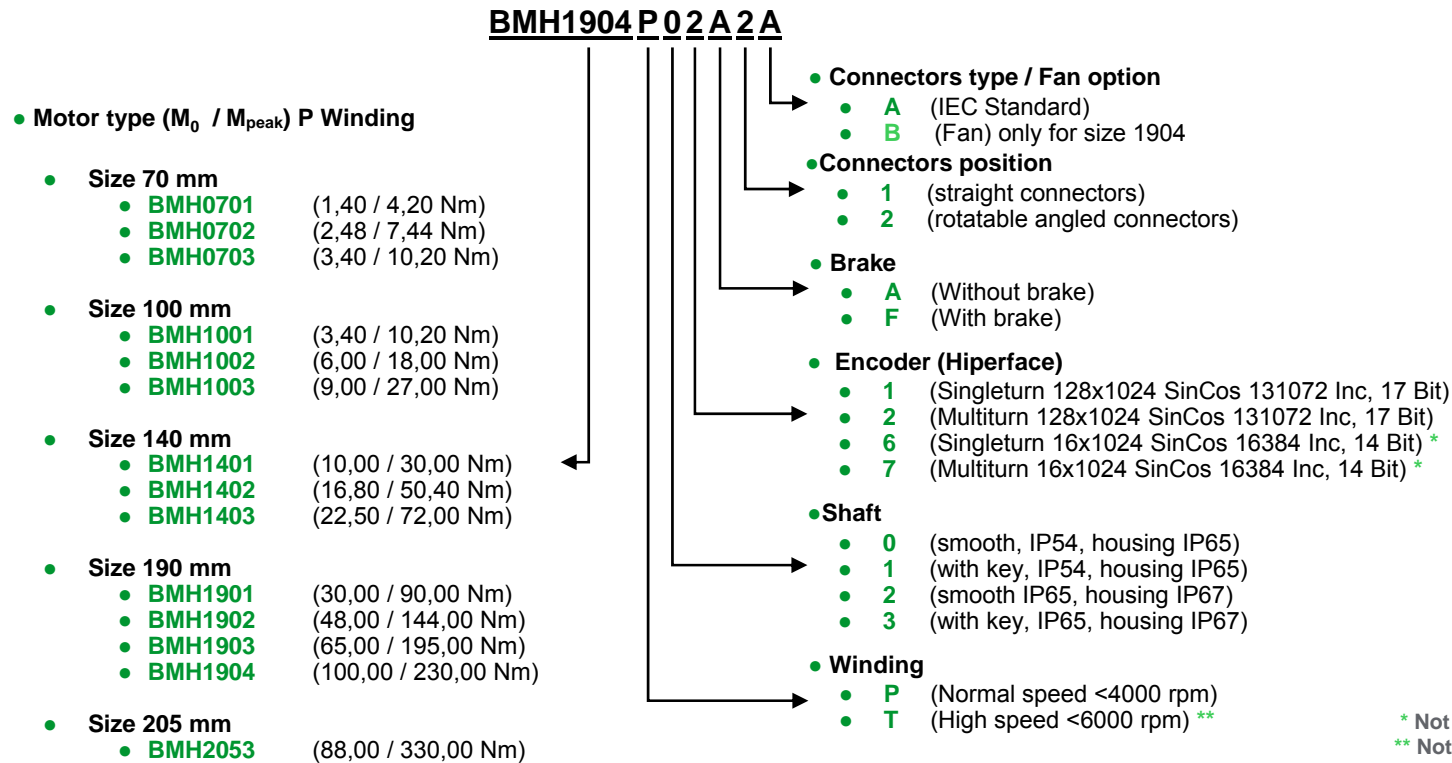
BMH1904 P 0 2 A 2 A

Motor type ($M_0$ / $M_{peak}$) P Winding

Size 70 mm
BMH0701 (1,40 / 4,20 Nm)
BMH0702 (2,48 / 7,44 Nm)
BMH0703 (3,40 / 10,20 Nm)

Size 100 mm
BMH1001 (3,40 / 10,20 Nm)
BMH1002 (6,00 / 18,00 Nm)
BMH1003 (9,00 / 27,00 Nm)

Size 140 mm
BMH1401 (10,00 / 30,00 Nm)
BMH1402 (16,80 / 50,40 Nm)
BMH1403 (22,50 / 72,00 Nm)

Size 190 mm
BMH1901 (30,00 / 90,00 Nm)
BMH1902 (48,00 / 144,00 Nm)
BMH1903 (65,00 / 195,00 Nm)
BMH1904 (100,00 / 230,00 Nm)

Size 205 mm
BMH2053 (88,00 / 330,00 Nm)

Connectors type / Fan option
A (IEC Standard)
B (Fan) only for size 1904

Connectors position
1 (straight connectors)
2 (rotatable angled connectors)

Brake
A (Without brake)
F (With brake)

Encoder (Hiperface)
1 (Singleturn 128x1024 SinCos 131072 Inc, 17 Bit)
2 (Multiturn 128x1024 SinCos 131072 Inc, 17 Bit)
6 (Singleturn 16x1024 SinCos 16384 Inc, 14 Bit) *
7 (Multiturn 16x1024 SinCos 16384 Inc, 14 Bit) *

Shaft
0 (smooth, IP54, housing IP65)
1 (with key, IP54, housing IP65)
2 (smooth IP65, housing IP67)
3 (with key, IP65, housing IP67)

Winding
P (Normal speed <4000 rpm)
T (High speed <6000 rpm) **

* Not
** Not